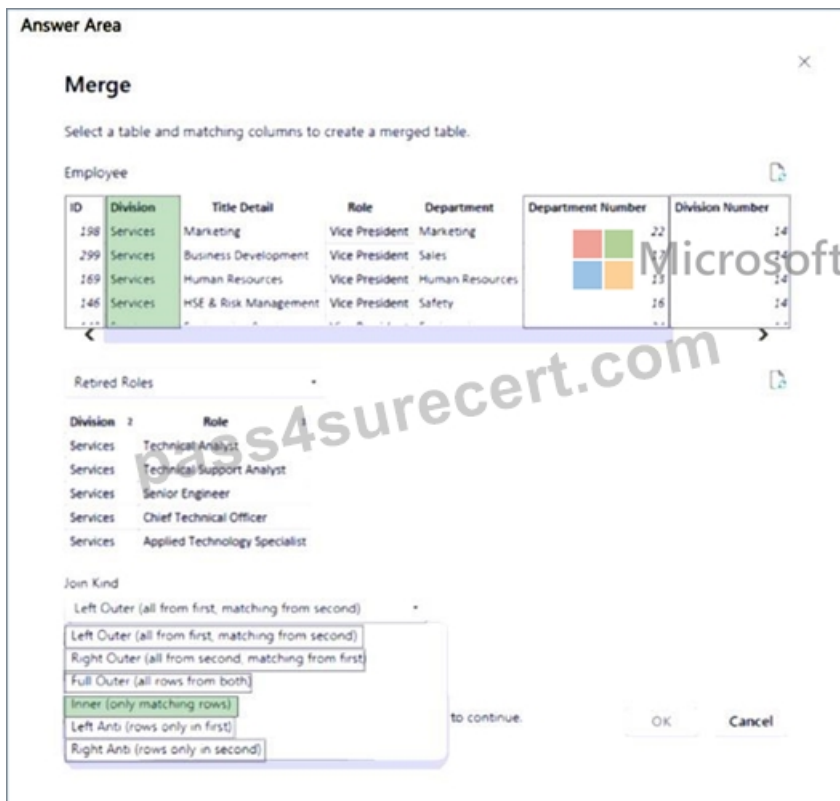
Answer Area

×

Merge

Select a table and matching columns to create a merged table.

Employee

| ID | Division | Title Detail | Role | Department | Department Number | Division Number |
|---|---|---|---|---|---|---|
| 198 | Services | Marketing | Vice President | Marketing | 22 | 14 |
| 299 | Services | Business Development | Vice President | Sales | 15 | 14 |
| 169 | Services | Human Resources | Vice President | Human Resources | 13 | 14 |
| 146 | Services | HSE & Risk Management | Vice President | Safety | 16 | 14 |

Microsoft

pass4surecert.com

Retired Roles

| Division | Role |
|---|---|
| Services | Technical Analyst |
| Services | Technical Support Analyst |
| Services | Senior Engineer |
| Services | Chief Technical Officer |
| Services | Applied Technology Specialist |

Join Kind

Left Outer (all from first, matching from second)

Left Outer (all from first, matching from second)
Right Outer (all from second, matching from first)
Full Outer (all rows from both)
Inner (only matching rows)
Left Anti (rows only in first)
Right Anti (rows only in second)

to continue.

OK Cancel